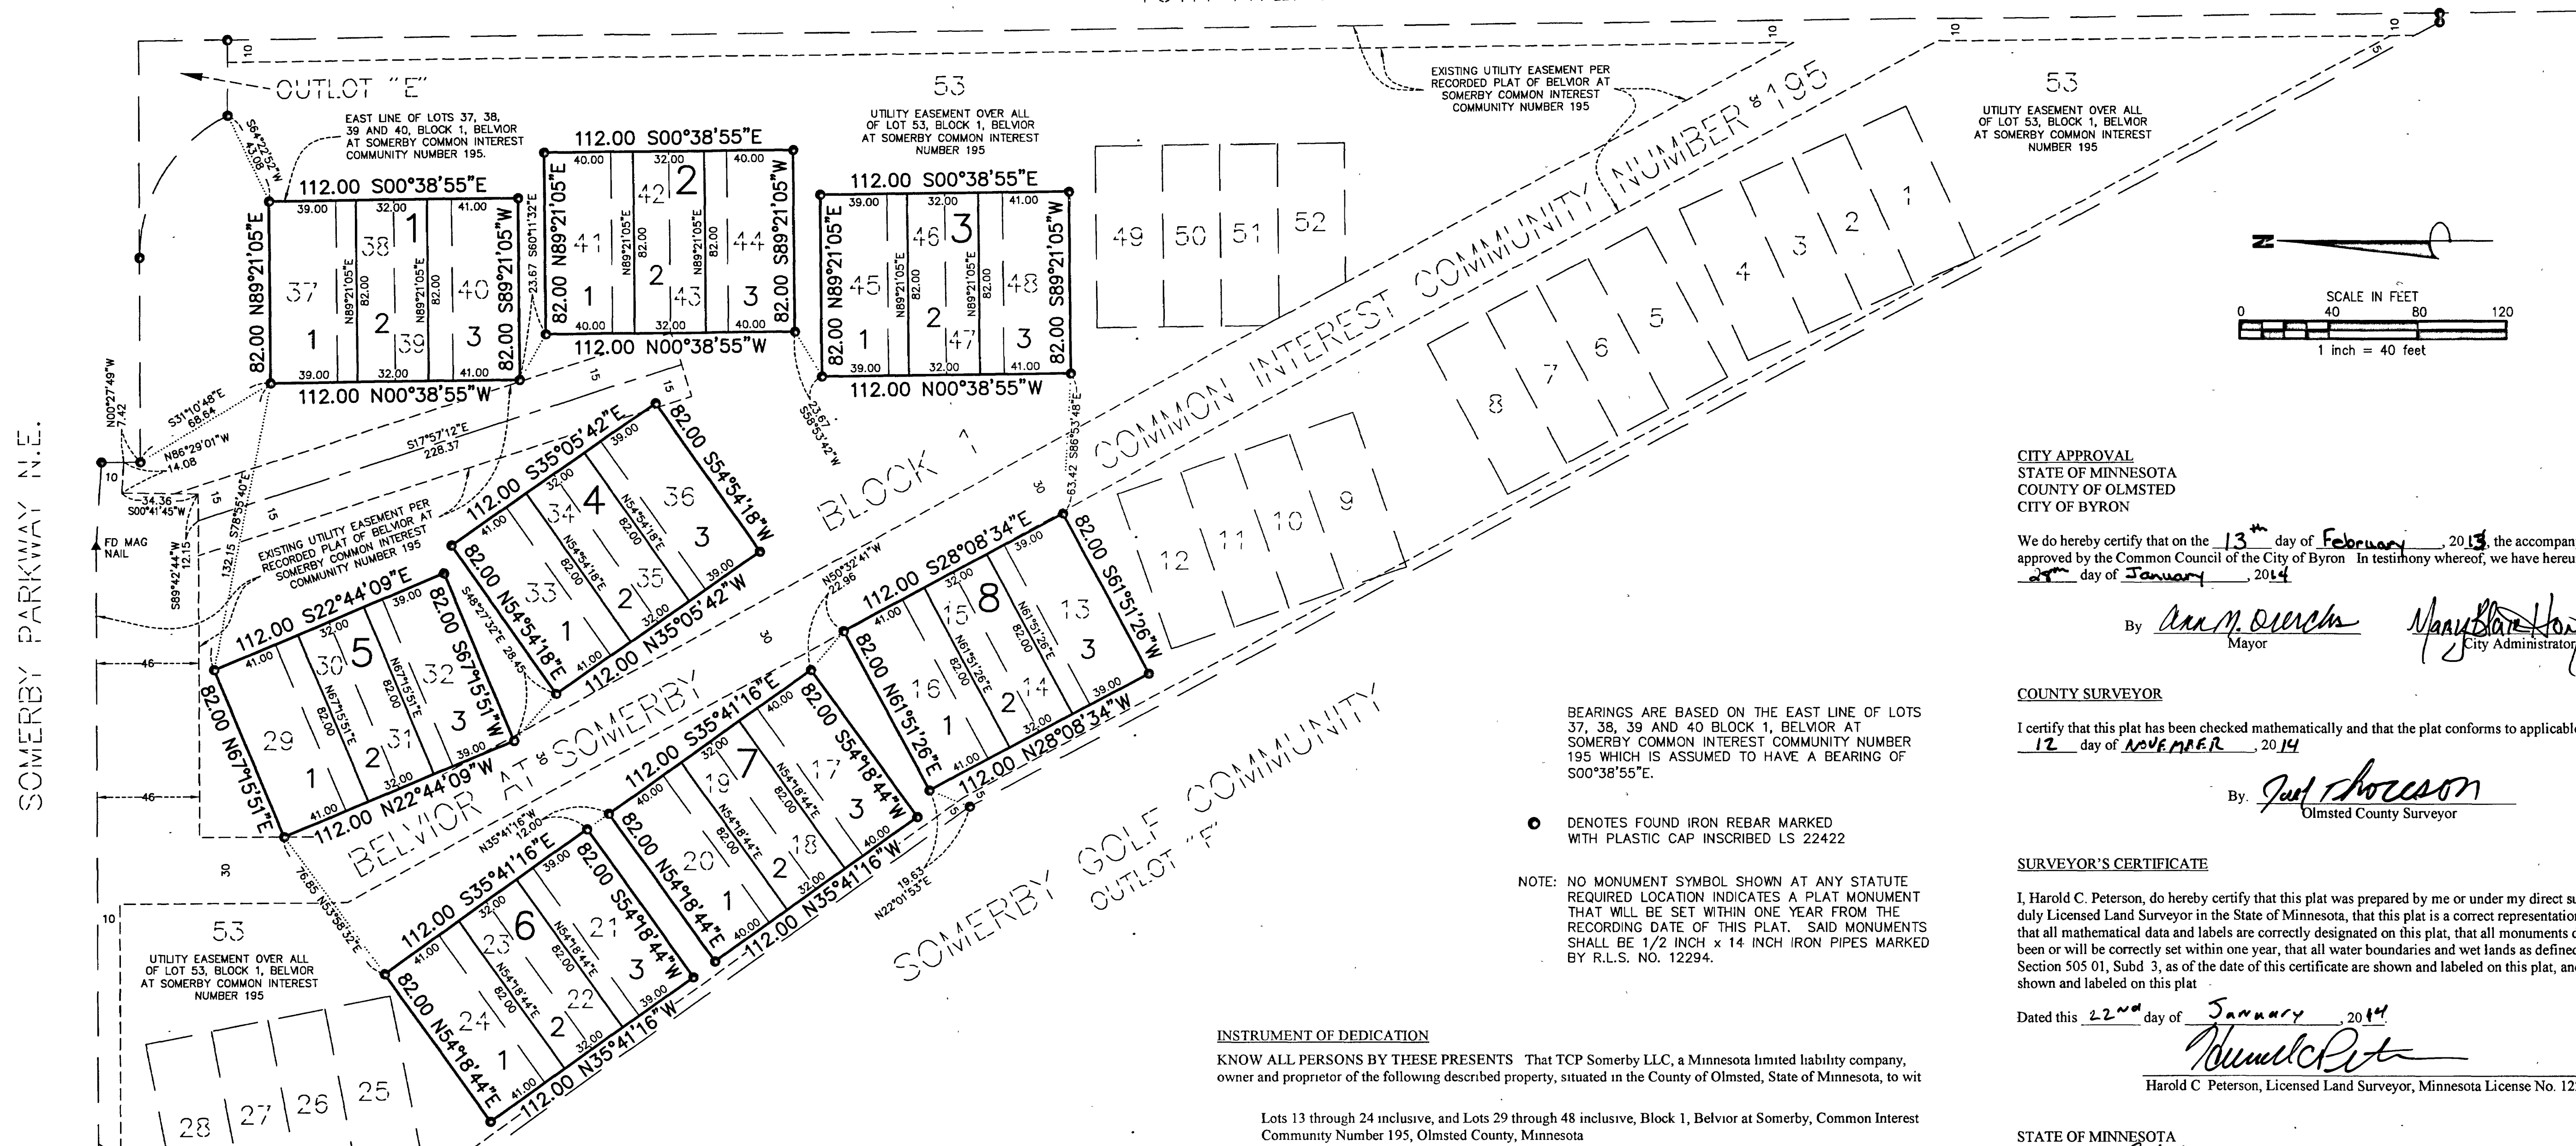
OUTLOT "E"

EAST LINE OF LOTS 37, 38, 39 AND 40, BLOCK 1, BELVIOR AT SOMERBY COMMON INTEREST COMMUNITY NUMBER 195.

53
UTILITY EASEMENT OVER ALL OF LOT 53, BLOCK 1, BELVIOR AT SOMERBY COMMON INTEREST NUMBER 195

EXISTING UTILITY EASEMENT PER RECORDED PLAT OF BELVIOR AT SOMERBY COMMON INTEREST COMMUNITY NUMBER 195

53
UTILITY EASEMENT OVER ALL OF LOT 53, BLOCK 1, BELVIOR AT SOMERBY COMMON INTEREST NUMBER 195

112.00 S00°38'55"E
112.00 N00°38'55"W
82.00 N89°21'05"E
82.00 S89°21'05"W
37 38 39 40 1 2 3 1
41 42 43 44 1 2 3 2
45 46 47 48 1 2 3 3
49 50 51 52
1 2 3 4 5 6 7 8 9 10 11 12

COMMON INTEREST COMMUNITY NUMBER 195

BLOCK 1

BELVIOR AT SOMERBY

SOMERBY GOLF COMMUNITY
OUTLOT "F"

SOMERBY PARKWAY N.E.

FD MAG NAIL

EXISTING UTILITY EASEMENT PER RECORDED PLAT OF BELVIOR AT SOMERBY COMMON INTEREST COMMUNITY NUMBER 195

112.00 S35°05'42"E
82.00 S54°54'18"W
82.00 N54°54'18"E
112.00 N35°05'42"W
33 34 35 36 1 2 3 4

112.00 S22°44'09"E
82.00 S67°15'51"W
82.00 N67°15'51"E
112.00 N22°44'09"W
29 30 31 32 1 2 3 5

112.00 S35°41'16"E
82.00 S54°18'44"W
82.00 N54°18'44"E
112.00 N35°41'16"W
23 24 21 22 1 2 3 6
19 20 17 18 1 2 3 7

112.00 S28°08'34"E
82.00 S61°51'26"W
82.00 N61°51'26"E
112.00 N28°08'34"W
13 14 15 16 1 2 3 8

53
UTILITY EASEMENT OVER ALL OF LOT 53, BLOCK 1, BELVIOR AT SOMERBY COMMON INTEREST NUMBER 195
25 26 27 28

SCALE IN FEET
0 40 80 120
1 inch = 40 feet

BEARINGS ARE BASED ON THE EAST LINE OF LOTS 37, 38, 39 AND 40 BLOCK 1, BELVIOR AT SOMERBY COMMON INTEREST COMMUNITY NUMBER 195 WHICH IS ASSUMED TO HAVE A BEARING OF S00°38'55"E.

DENOTES FOUND IRON REBAR MARKED WITH PLASTIC CAP INSCRIBED LS 22422

NOTE: NO MONUMENT SYMBOL SHOWN AT ANY STATUTE REQUIRED LOCATION INDICATES A PLAT MONUMENT THAT WILL BE SET WITHIN ONE YEAR FROM THE RECORDING DATE OF THIS PLAT. SAID MONUMENTS SHALL BE 1/2 INCH x 14 INCH IRON PIPES MARKED BY R.L.S. NO. 12294.

CITY APPROVAL
STATE OF MINNESOTA
COUNTY OF OLMSTED
CITY OF BYRON

We do hereby certify that on the 13th day of February, 2013, the accompan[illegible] approved by the Common Council of the City of Byron In testimony whereof, we have hereu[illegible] 27th day of January, 2014

By Ann M. Oerch Mayor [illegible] City Administrator

COUNTY SURVEYOR

I certify that this plat has been checked mathematically and that the plat conforms to applicabl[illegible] 12 day of NOVEMBER, 2014

By. Joel Thoreson Olmsted County Surveyor

SURVEYOR'S CERTIFICATE

I, Harold C. Peterson, do hereby certify that this plat was prepared by me or under my direct su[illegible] duly Licensed Land Surveyor in the State of Minnesota, that this plat is a correct representatio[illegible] that all mathematical data and labels are correctly designated on this plat, that all monuments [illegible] been or will be correctly set within one year, that all water boundaries and wet lands as define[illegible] Section 505 01, Subd 3, as of the date of this certificate are shown and labeled on this plat, an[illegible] shown and labeled on this plat

Dated this 22nd day of January, 2014

Harold C Peterson, Licensed Land Surveyor, Minnesota License No. 12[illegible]

INSTRUMENT OF DEDICATION

KNOW ALL PERSONS BY THESE PRESENTS That TCP Somerby LLC, a Minnesota limited liability company, owner and proprietor of the following described property, situated in the County of Olmsted, State of Minnesota, to wit

Lots 13 through 24 inclusive, and Lots 29 through 48 inclusive, Block 1, Belvior at Somerby, Common Interest Community Number 195, Olmsted County, Minnesota

STATE OF MINNESOTA